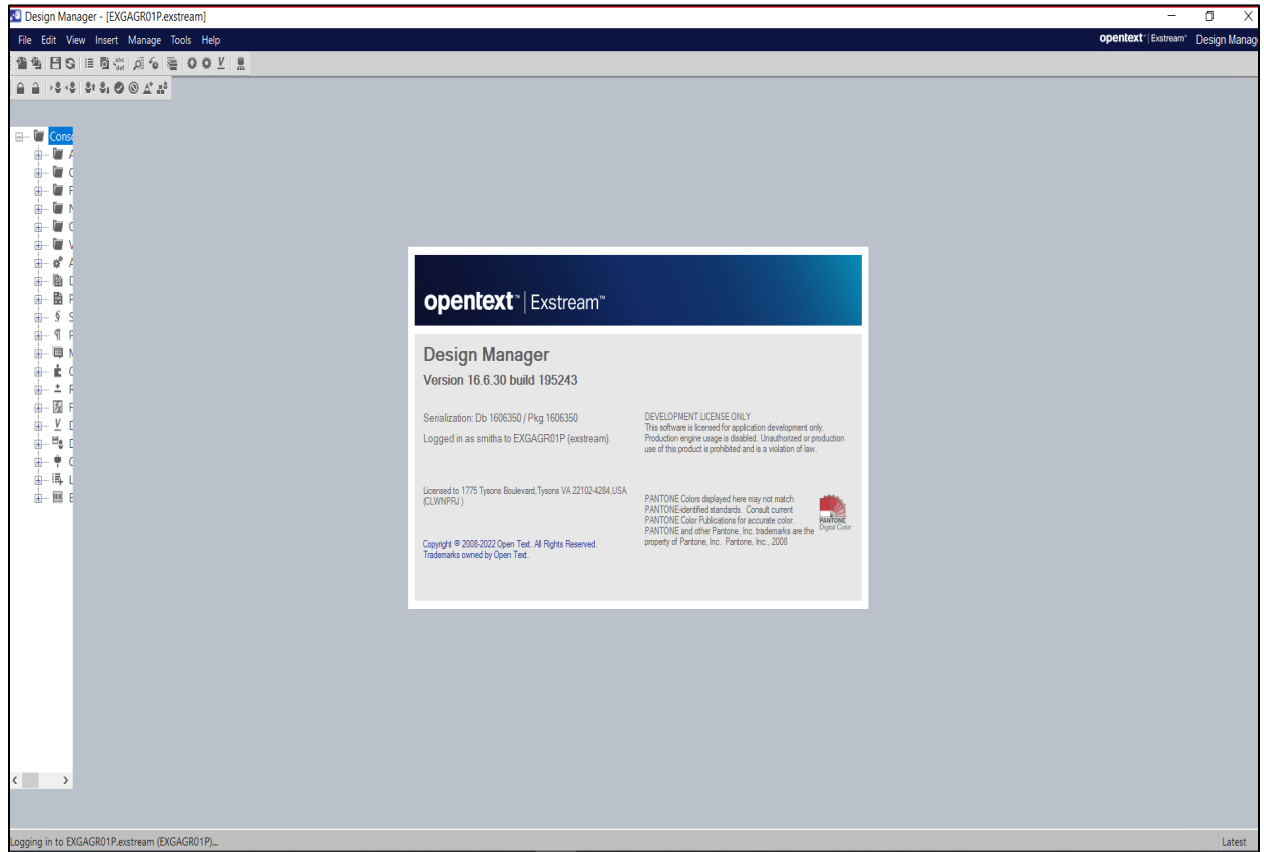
Design Manager - [EXGAGR01P.exstream]

File Edit View Insert Manage Tools Help

opentext™ | Exstream™ Design Manag

Conso
A
C
F
N
C
V
A
D
F
S
F
N
C
F
F
D
D
C
L
E

opentext™ | Exstream™

Design Manager
Version 16.6.30 build 195243

Serialization: Db 1606350 / Pkg 1606350
Logged in as smitha to EXGAGR01P (exstream).

DEVELOPMENT LICENSE ONLY
This software is licensed for application development only. Production engine usage is disabled. Unauthorized or production use of this product is prohibited and is a violation of law.

Licensed to 1775 Tysons Boulevard,Tysons VA 22102-4284,USA (CLWNPRJ )

PANTONE Colors displayed here may not match PANTONE-identified standards. Consult current PANTONE Color Publications for accurate color. PANTONE and other Pantone, Inc. trademarks are the property of Pantone, Inc. Pantone, Inc., 2008

PANTONE Digital Color

Copyright © 2008-2022 Open Text. All Rights Reserved.
Trademarks owned by Open Text.

Logging in to EXGAGR01P.exstream (EXGAGR01P)...

Latest